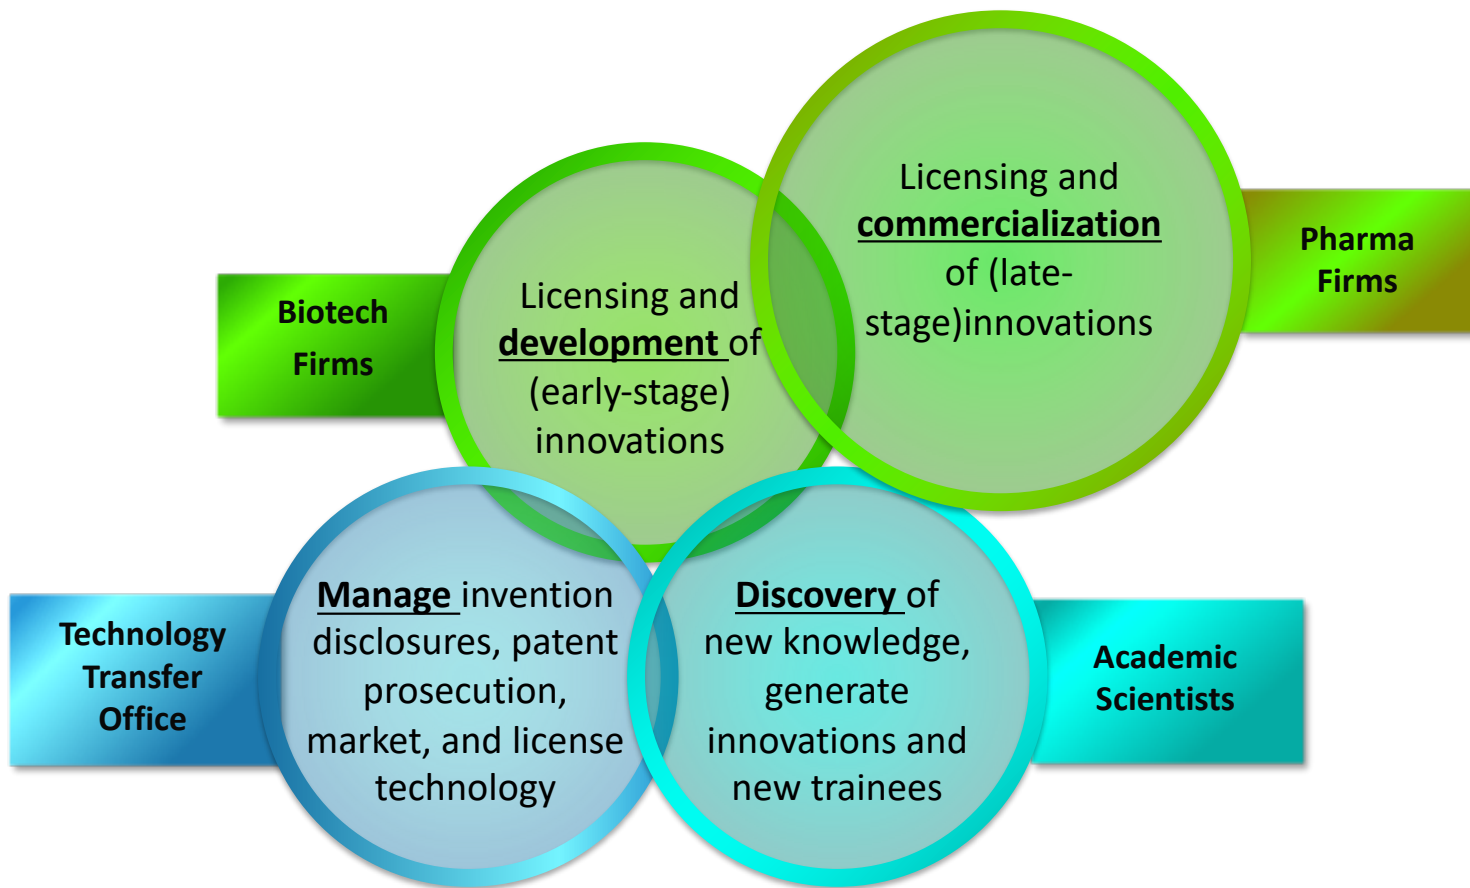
Licensing and commercialization of (late-stage)innovations

Pharma Firms

Biotech Firms

Licensing and development of (early-stage) innovations

Technology Transfer Office

Manage invention disclosures, patent prosecution, market, and license technology

Discovery of new knowledge, generate innovations and new trainees

Academic Scientists